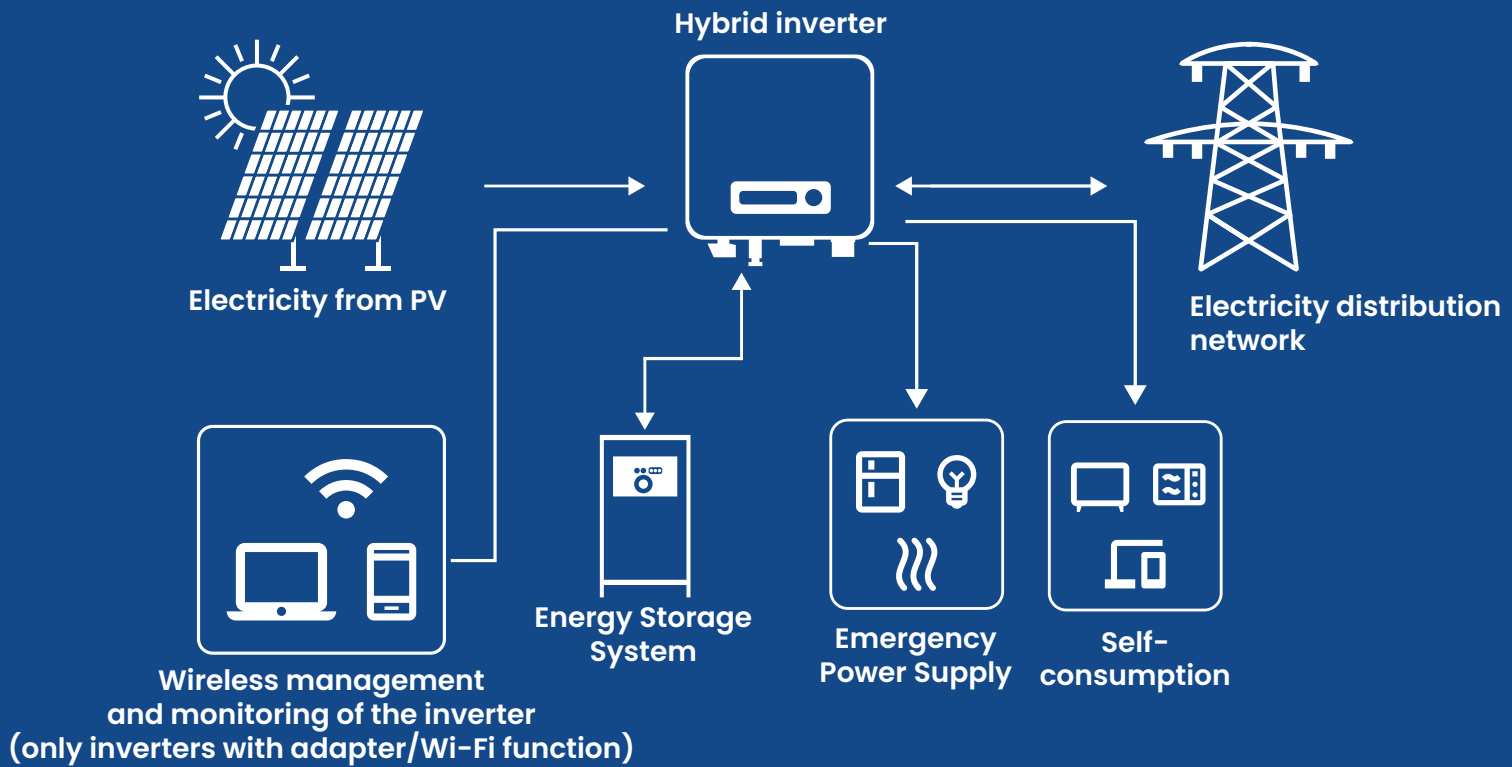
Hybrid inverter

Electricity from PV

Electricity distribution network

Wireless management and monitoring of the inverter (only inverters with adapter/Wi-Fi function)

Energy Storage System

Emergency Power Supply

Self-consumption